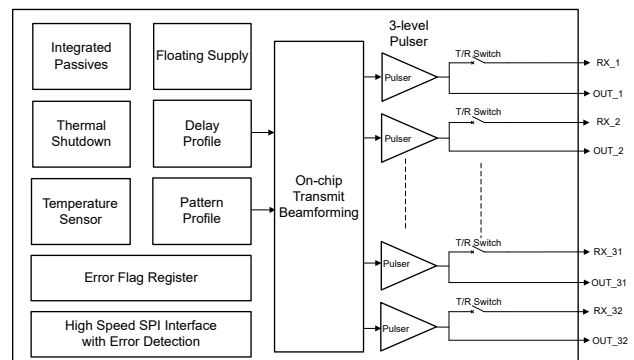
Integrated Passives

Floating Supply

Thermal Shutdown

Delay Profile

Temperature Sensor

Pattern Profile

Error Flag Register

High Speed SPI Interface with Error Detection

On-chip Transmit Beamforming

3-level Pulser

Pulser

T/R Switch

RX_1

OUT_1

Pulser

T/R Switch

RX_2

OUT_2

Pulser

T/R Switch

RX_31

OUT_31

Pulser

T/R Switch

RX_32

OUT_32